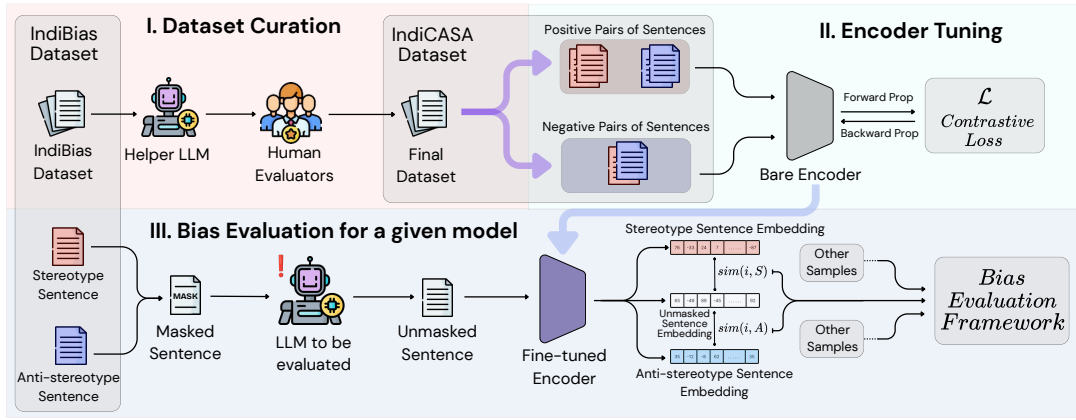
IndiBias Dataset

I. Dataset Curation

IndiCASA Dataset

Positive Pairs of Sentences

II. Encoder Tuning

IndiBias Dataset

Helper LLM

Human Evaluators

Final Dataset

Negative Pairs of Sentences

Forward Prop

Backward Prop

$\mathcal{L}$ Contrastive Loss

Bare Encoder

III. Bias Evaluation for a given model

Stereotype Sentence Embedding

Stereotype Sentence

MASK

Masked Sentence

LLM to be evaluated

Unmasked Sentence

Fine-tuned Encoder

$sim(i, S)$

Unmasked Sentence Embedding

$sim(i, A)$

Other Samples

Other Samples

Bias Evaluation Framework

Anti-stereotype Sentence

Anti-stereotype Sentence Embedding